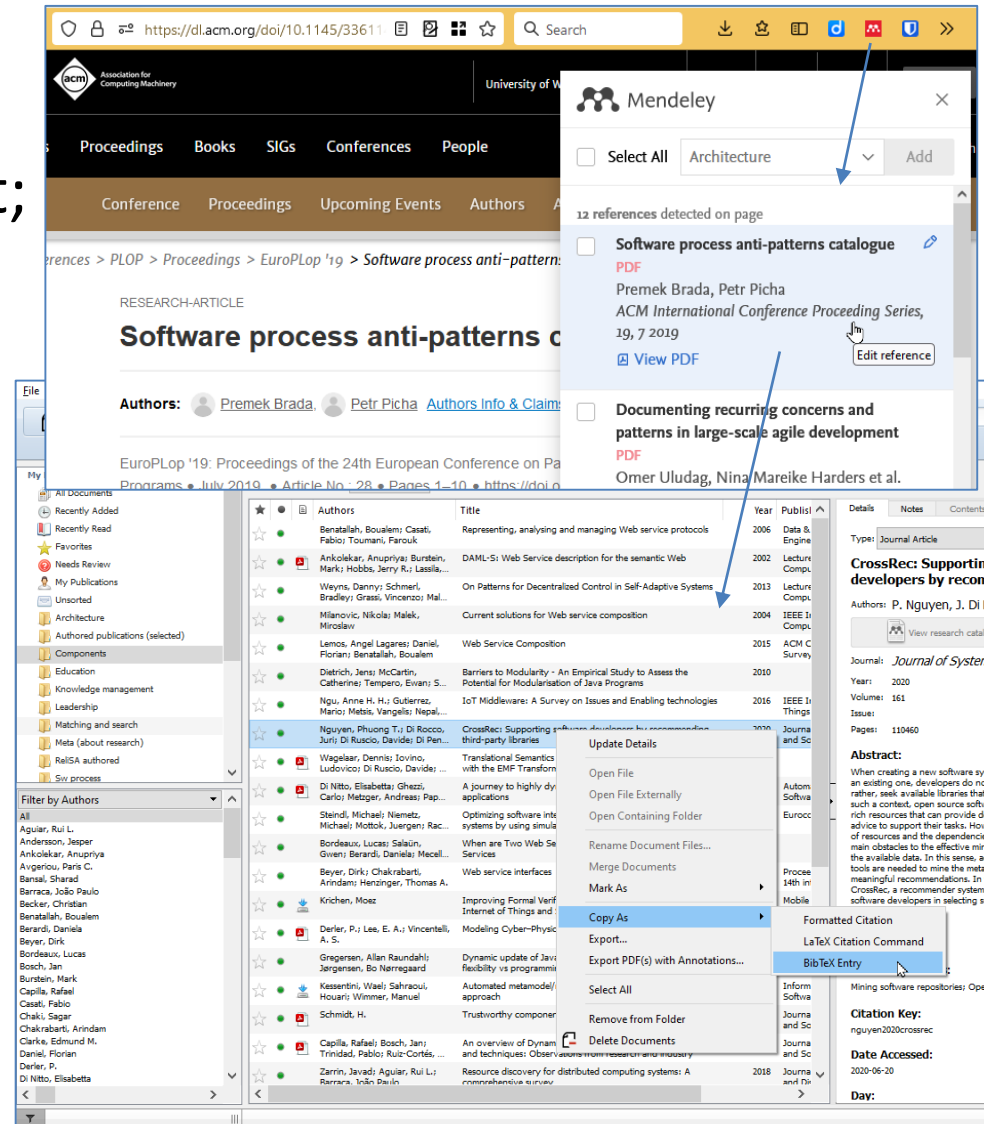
https://dl.acm.org/doi/10.1145/3361

Search

Association for Computing Machinery

University of W

Proceedings Books SIGs Conferences People

Conference Proceedings Upcoming Events Authors

erences > PLOP > Proceedings > EuroPLop '19 > Software process anti-patterns

RESEARCH-ARTICLE

Software process anti-patterns c

Authors: Premek Brada, Petr Picha Authors Info & Claims

EuroPLop '19: Proceedings of the 24th European Conference on Pa

Programs • July 2019 • Article No.: 28 • Pages 1–10 • https://doi.o

Mendeley

Select All Architecture Add

12 references detected on page

Software process anti-patterns catalogue
PDF
Premek Brada, Petr Picha
ACM International Conference Proceeding Series, 19, 7 2019
View PDF
Edit reference

Documenting recurring concerns and patterns in large-scale agile development
PDF
Omer Uludag, Nina Mareike Harders et al.

File

My

All Documents
Recently Added
Recently Read
Favorites
Needs Review
My Publications
Unsorted
Architecture
Authored publications (selected)
Components
Education
Knowledge management
Leadership
Matching and search
Meta (about research)
RelISA authored
Sw process

Filter by Authors

All
Aguiar, Rui L.
Andersson, Jesper
Ankolekar, Anupriya
Avgeriou, Paris C.
Bansal, Sharad
Barraca, João Paulo
Becker, Christian
Benatallah, Boualem
Berardi, Daniela
Beyer, Dirk
Bordeaux, Lucas
Bosch, Jan
Burstein, Mark
Capilla, Rafael
Casati, Fabio
Chaki, Sagar
Chakrabarti, Arindam
Clarke, Edmund M.
Daniel, Florian
Derler, P.
Di Nitto, Elisabetta

| Authors | Title | Year | Publisl |
|---|---|---|---|
| Benatallah, Boualem; Casati, Fabio; Toumani, Farouk | Representing, analysing and managing Web service protocols | 2006 | Data & Engine |
| Ankolekar, Anupriya; Burstein, Mark; Hobbs, Jerry R.; Lassila,... | DAML-S: Web Service description for the semantic Web | 2002 | Lecture |
| Weyns, Danny; Schmerl, Bradley; Grassi, Vincenzo; Mal... | On Patterns for Decentralized Control in Self-Adaptive Systems | 2013 | Lecture Compu |
| Milanovic, Nikola; Malek, Miroslaw | Current solutions for Web service composition | 2004 | IEEE I Compu |
| Lemos, Angel Lagares; Daniel, Florian; Benatallah, Boualem | Web Service Composition | 2015 | ACM C Survey |
| Dietrich, Jens; McCartin, Catherine; Tempero, Ewan; S... | Barriers to Modularity - An Empirical Study to Assess the Potential for Modularisation of Java Programs | 2010 | |
| Ngu, Anne H. H.; Gutierrez, Mario; Metsis, Vangelis; Nepal,... | IoT Middleware: A Survey on Issues and Enabling technologies | 2016 | IEEE I Things |
| Nguyen, Phuong T.; Di Rocco, Juri; Di Ruscio, Davide; Di Pen... | CrossRec: Supporting software developers by recommending third-party libraries | 2020 | Journa and Sc |
| Wagelaar, Dennis; Iovino, Ludovico; Di Ruscio, Davide; ... | Translational Semantics with the EMF Transforn | | |
| Di Nitto, Elisabetta; Ghezzi, Carlo; Metzger, Andreas; Pap... | A journey to highly dy applications | | Autom Softwa |
| Steindl, Michael; Niemetz, Michael; Mottok, Juergen; Rac... | Optimizing software inte systems by using simula | | Euroco |
| Bordeaux, Lucas; Salaün, Gwen; Berardi, Daniela; Mecell... | When are Two Web Se Services | | |
| Beyer, Dirk; Chakrabarti, Arindam; Henzinger, Thomas A. | Web service interfaces | | Procee 14th in |
| Krichen, Moez | Improving Formal Verif Internet of Things and | | Mobile |
| Derler, P.; Lee, E. A.; Vincentelli, A. S. | Modeling Cyber–Physic | | |
| Gregersen, Allan Raundahl; Jørgensen, Bo Nørregaard | Dynamic update of Java flexibility vs programmi | | |
| Kessentini, Wael; Sahraoui, Houari; Wimmer, Manuel | Automated metamodel/ approach | | Inform Softwa |
| Schmidt, H. | Trustworthy componer | | Journa and Sc |
| Capilla, Rafael; Bosch, Jan; Trinidad, Pablo; Ruiz-Cortés, ... | An overview of Dynam and techniques: Observations from research and industry | | Journa and Sc |
| Zarrin, Javad; Aguiar, Rui L.; Barraca, João Paulo | Resource discovery for distributed computing systems: A comprehensive survey | 2018 | Journa and Di |

Update Details
Open File
Open File Externally
Open Containing Folder
Rename Document Files...
Merge Documents
Mark As
Copy As
Export...
Export PDF(s) with Annotations...
Select All
Remove from Folder
Delete Documents

Formatted Citation
LaTeX Citation Command
BibTeX Entry

Details Notes Contents

Type: Journal Article

CrossRec: Supportin developers by recon

Authors: P. Nguyen, J. Di I

View research catal

Journal: Journal of Syster
Year: 2020
Volume: 161
Issue:
Pages: 110460

Abstract:
When creating a new software sy an existing one, developers do no rather, seek available libraries tha such a context, open source softu rich resources that can provide d advice to support their tasks. How of resources and the dependenci main obstacles to the effective mi the available data. In this sense, a tools are needed to mine the meta meaningful recommendations. In CrossRec, a recommender system software developers in selecting s

Mining software repositories; Ope

Citation Key:
nguyen2020crossrec

Date Accessed:
2020-06-20

Day: